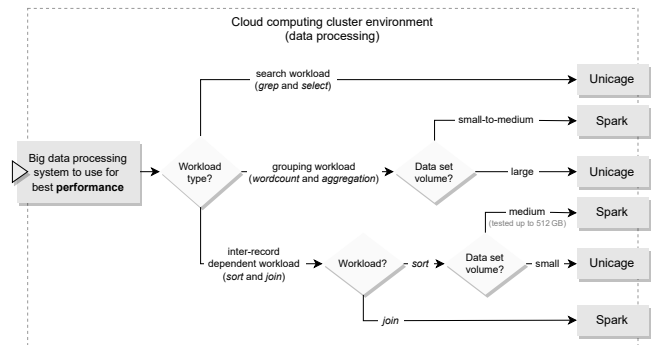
Cloud computing cluster environment
(data processing)

Big data processing system to use for best **performance**

Workload type?

search workload
(*grep* and *select*)

Unicage

grouping workload
(*wordcount* and *aggregation*)

Data set volume?

small-to-medium

Spark

large

Unicage

inter-record dependent workload
(*sort* and *join*)

Workload?

*sort*

Data set volume?

medium
(tested up to 512 GB)

Spark

small

Unicage

*join*

Spark